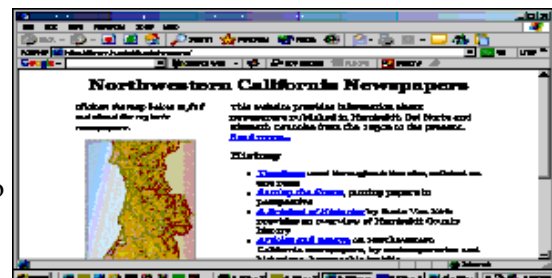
Northwestern California Newspapers

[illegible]

This website provides information about newspapers published in Humboldt, Del Norte and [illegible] counties from the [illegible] to the present. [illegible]

History

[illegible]

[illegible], putting papers in perspective

A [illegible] by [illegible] provides an overview of Humboldt County history

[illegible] on northwestern California newspapers, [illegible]